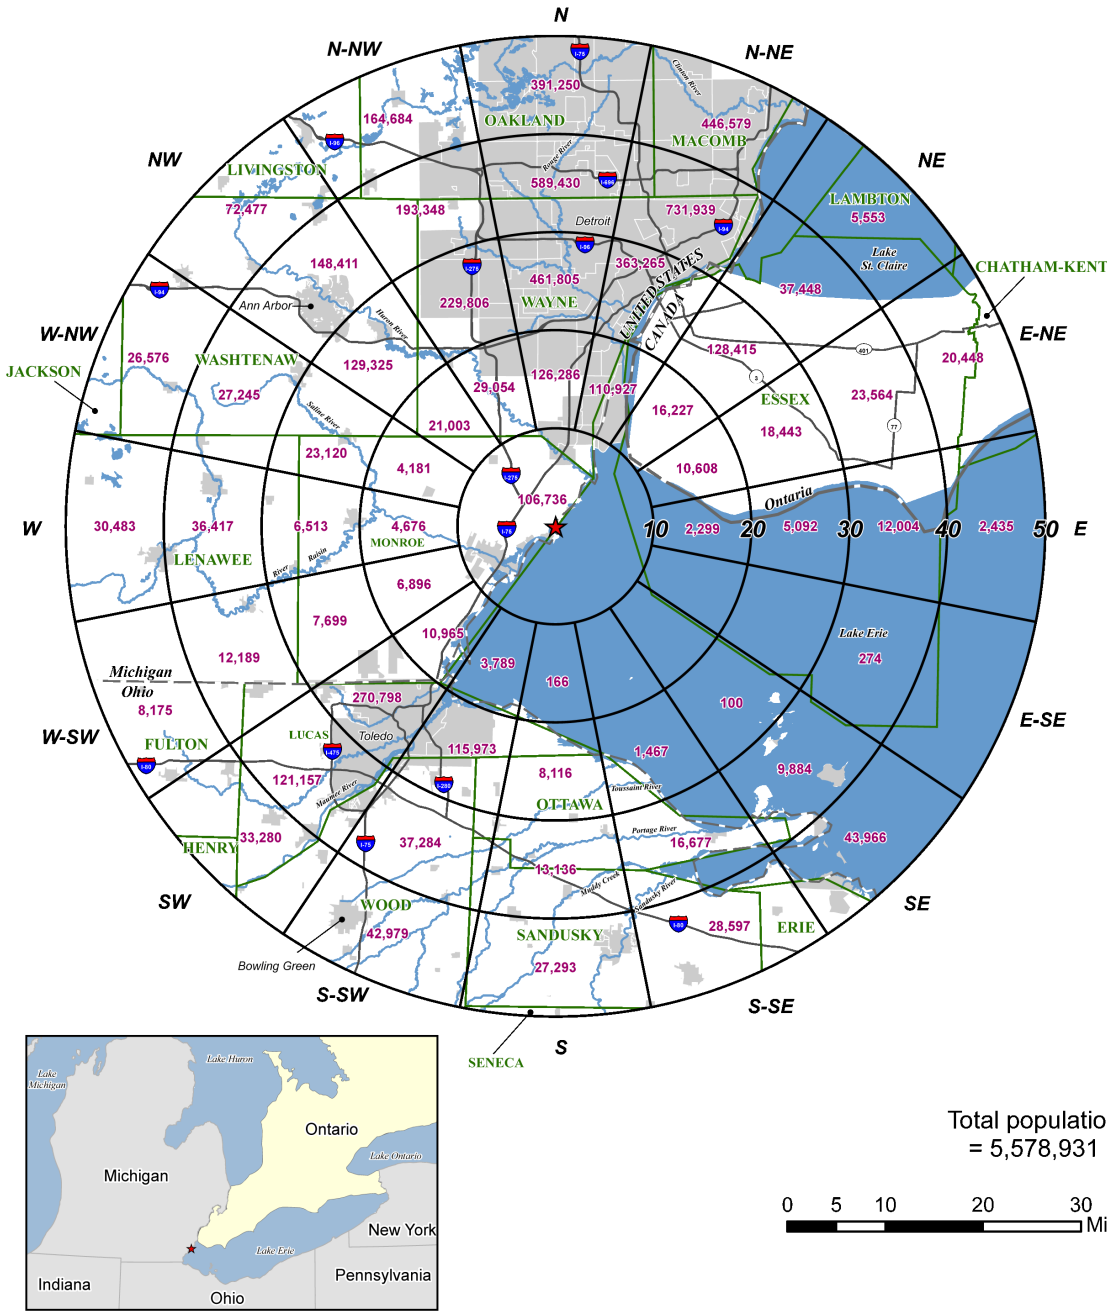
N
N-NW
N-NE
NW
NE
W-NW
E-NE
W
E
W-SW
E-SE
SW
SE
S-SW
S-SE
S

391,250
OAKLAND
164,684
446,579
MACOMB
LIVINGSTON
589,430
Rouge River
Clinton River
72,477
193,348
Detroit
731,939
LAMBTON
5,553
Lake St. Claire
CHATHAM-KENT
148,411
363,265
461,805
37,448
Ann Arbor
229,806
WAYNE
UNITED STATES
CANADA
JACKSON
26,576
WASHTENAW
Huron River
128,415
20,448
27,245
129,325
126,286
29,054
110,927
ESSEX
23,564
16,227
18,443
21,003
Saline River
23,120
4,181
10,608
Ontario
106,736
30,483
36,417
6,513
4,676
MONROE
10
2,299
20
5,092
30
12,004
40
2,435
50
LENAWEE
River Raisin
6,896
7,699
Lake Erie
274
10,965
12,189
Michigan
Ohio
3,789
166
8,175
270,798
100
FULTON
LUCAS
Toledo
115,973
1,467
121,157
8,116
9,884
Maumee River
Toussaint River
OTTAWA
33,280
HENRY
37,284
Portage River
16,677
43,966
13,136
Muddy Creek
Sandusky River
WOOD
42,979
SANDUSKY
28,597
ERIE
Bowling Green
27,293
SENECA

Lake Huron
Lake Michigan
Ontario
Lake Ontario
Michigan
New York
Lake Erie
Pennsylvania
Indiana
Ohio

Total populatio
= 5,578,931

0 5 10 20 30
Mi